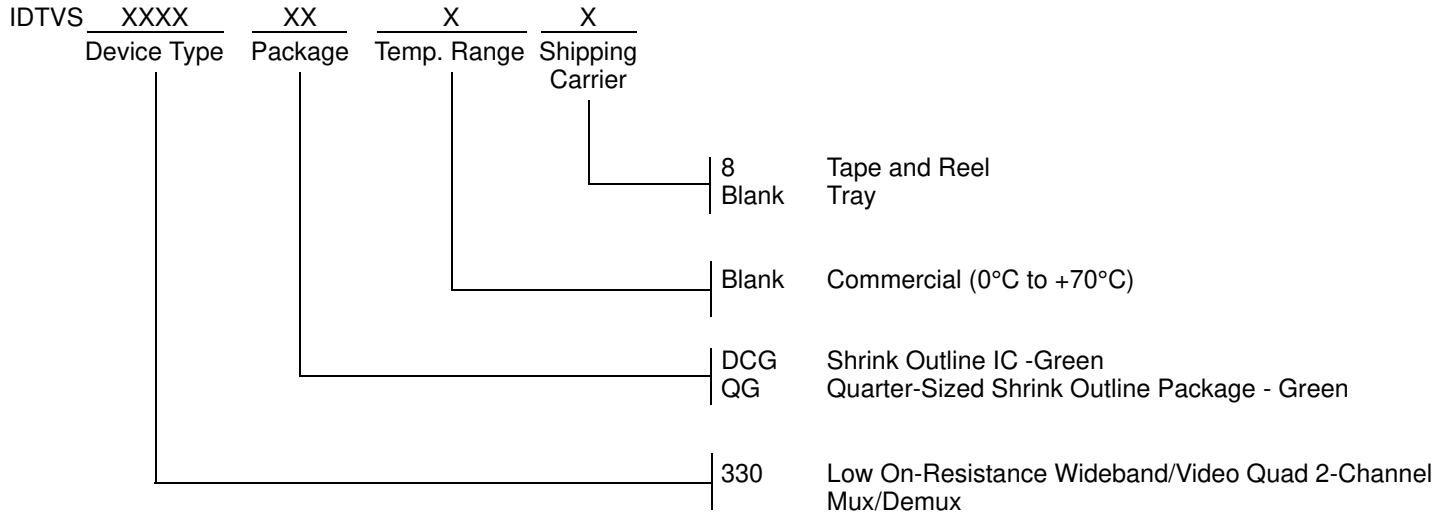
IDTVS XXXX XX X X
Device Type Package Temp. Range Shipping Carrier

8 Tape and Reel
Blank Tray

Blank Commercial (0°C to +70°C)

DCG Shrink Outline IC -Green
QG Quarter-Sized Shrink Outline Package - Green

330 Low On-Resistance Wideband/Video Quad 2-Channel Mux/Demux